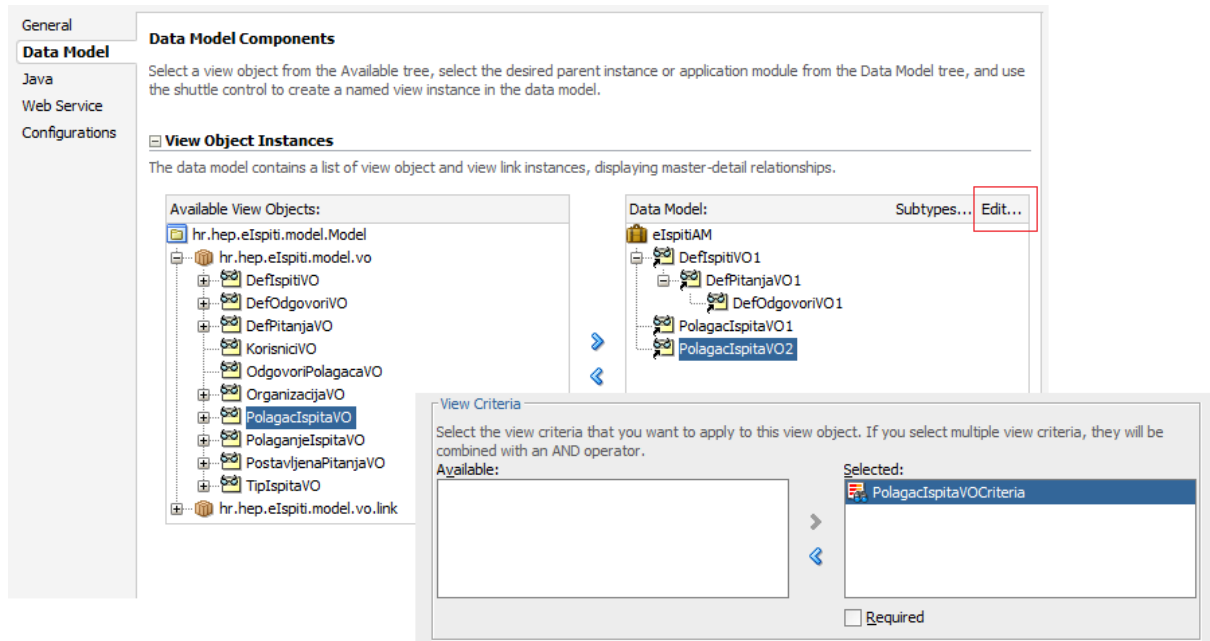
General
Data Model
Java
Web Service
Configurations

Data Model Components

Select a view object from the Available tree, select the desired parent instance or application module from the Data Model tree, and use the shuttle control to create a named view instance in the data model.

View Object Instances

The data model contains a list of view object and view link instances, displaying master-detail relationships.

Available View Objects:
hr.hep.eIspiti.model.Model
hr.hep.eIspiti.model.vo
DefIspitiVO
DefOdgovoriVO
DefPitanjaVO
KorisniciVO
OdgovoriPolagacaVO
OrganizacijaVO
PolagacIspitaVO
PolaganjeIspitaVO
PostavljenaPitanjaVO
TipIspitaVO
hr.hep.eIspiti.model.vo.link

Data Model:
Subtypes...
Edit...
eIspitiAM
DefIspitiVO1
DefPitanjaVO1
DefOdgovoriVO1
PolagacIspitaVO1
PolagacIspitaVO2

View Criteria

Select the view criteria that you want to apply to this view object. If you select multiple view criteria, they will be combined with an AND operator.

Available:

Selected:
PolagacIspitaVOCriteria

Required